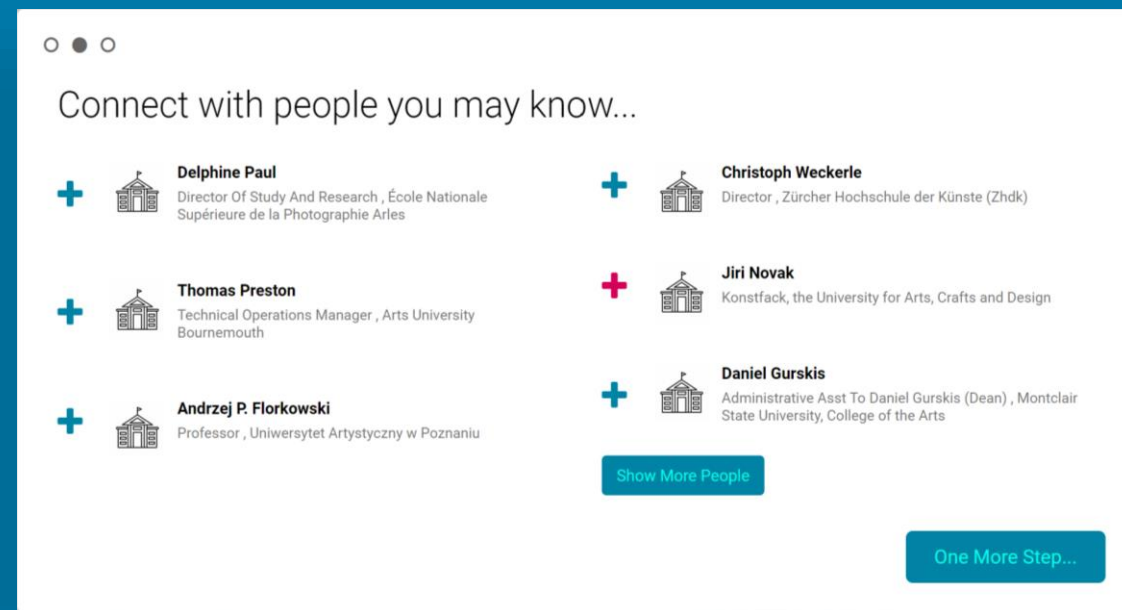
Connect with people you may know...

Delphine Paul
Director Of Study And Research , École Nationale Supérieure de la Photographie Arles

Thomas Preston
Technical Operations Manager , Arts University Bournemouth

Andrzej P. Florkowski
Professor , Uniwersytet Artystyczny w Poznaniu

Christoph Weckerle
Director , Zürcher Hochschule der Künste (Zhdk)

Jiri Novak
Konstfack, the University for Arts, Crafts and Design

Daniel Gurskis
Administrative Asst To Daniel Gurskis (Dean) , Montclair State University, College of the Arts

Show More People

One More Step...